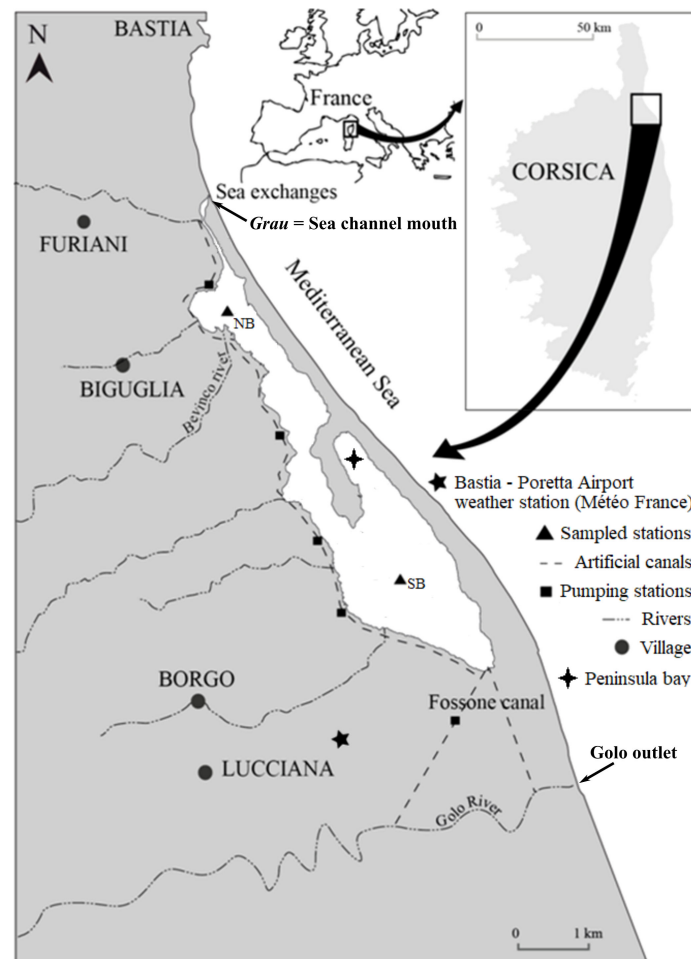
N
BASTIA
France
0
50 km
CORSICA
Sea exchanges
*Grau* = Sea channel mouth
FURIANI
Mediterranean Sea
NB
BIGUGLIA
Bevinco river
Bastia - Poretta Airport weather station (Météo France)
Sampled stations
Artificial canals
SB
Pumping stations
Rivers
Village
Peninsula bay
BORGO
Fossone canal
LUCCIANA
Golo outlet
Golo River
0
1 km